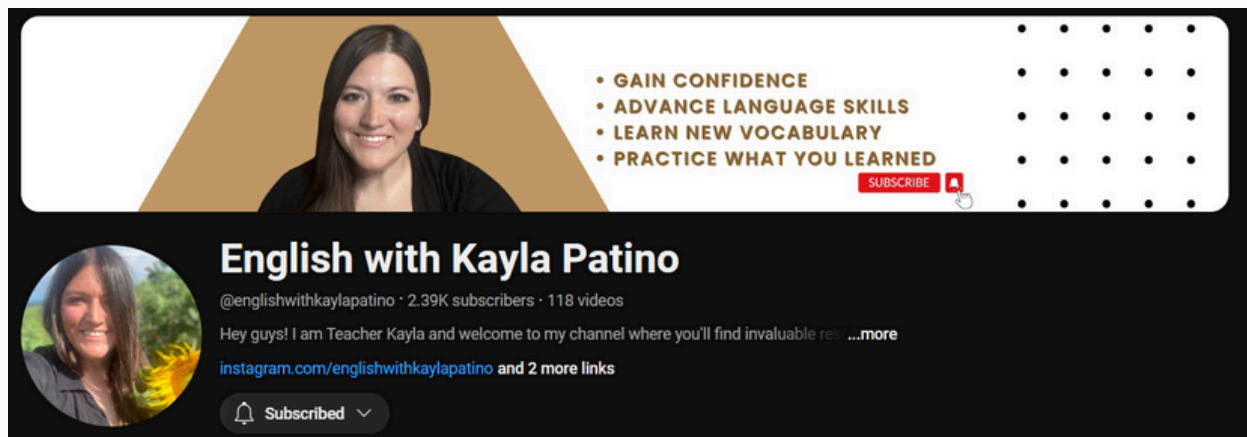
• GAIN CONFIDENCE
• ADVANCE LANGUAGE SKILLS
• LEARN NEW VOCABULARY
• PRACTICE WHAT YOU LEARNED

SUBSCRIBE

English with Kayla Patino

@englishwithkaylapatino · 2.39K subscribers · 118 videos

Hey guys! I am Teacher Kayla and welcome to my channel where you'll find invaluable res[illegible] ...more

instagram.com/englishwithkaylapatino and 2 more links

Subscribed